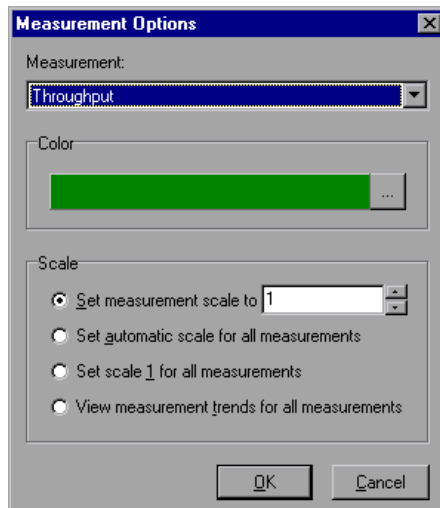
Measurement Options

Measurement:

Throughput

Color

...

Scale

Set measurement scale to 1

Set automatic scale for all measurements

Set scale 1 for all measurements

View measurement trends for all measurements

OK

Cancel